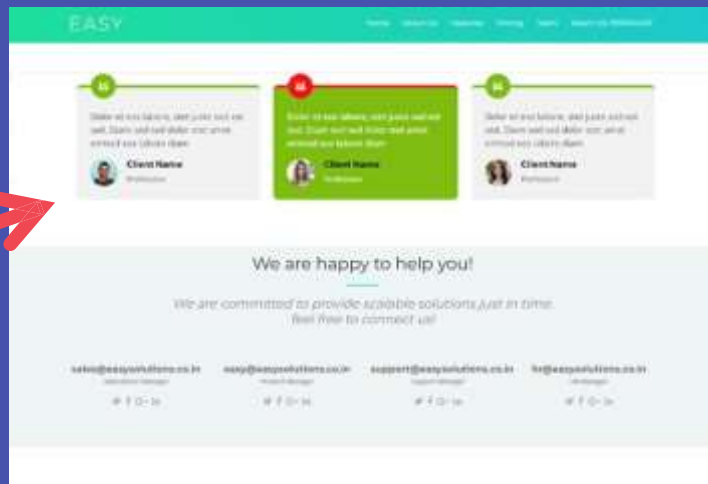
EASY

Home About Us Features Pricing Team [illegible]

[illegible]

Client Name
Profession

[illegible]

Client Name
Profession

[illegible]

Client Name
Profession

We are happy to help you!

We are committed to provide scalable solutions just in time. Feel free to connect us!

sales@easysolutions.co.in
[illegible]

easy@easysolutions.co.in
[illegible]

support@easysolutions.co.in
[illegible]

hr@easysolutions.co.in
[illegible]